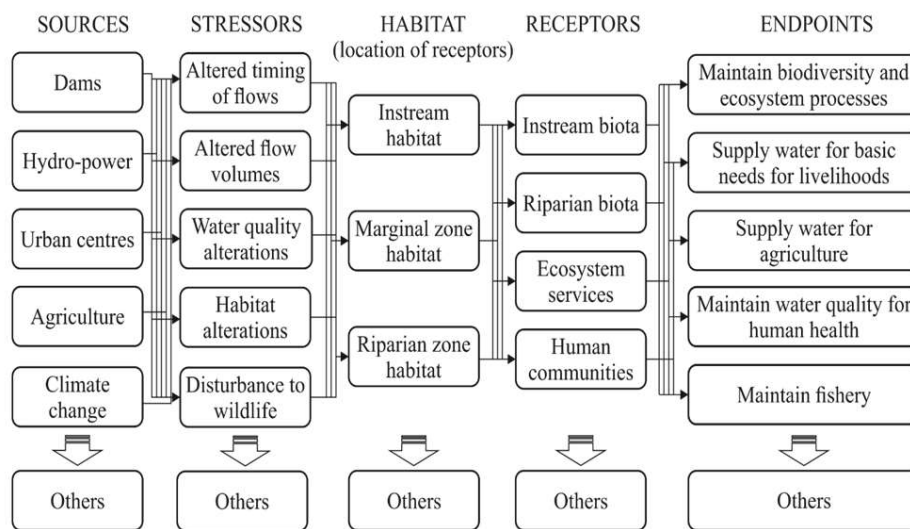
SOURCES

Dams

Hydro-power

Urban centres

Agriculture

Climate change

Others

STRESSORS

Altered timing of flows

Altered flow volumes

Water quality alterations

Habitat alterations

Disturbance to wildlife

Others

HABITAT (location of receptors)

Instream habitat

Marginal zone habitat

Riparian zone habitat

Others

RECEPTORS

Instream biota

Riparian biota

Ecosystem services

Human communities

Others

ENDPOINTS

Maintain biodiversity and ecosystem processes

Supply water for basic needs for livelihoods

Supply water for agriculture

Maintain water quality for human health

Maintain fishery

Others